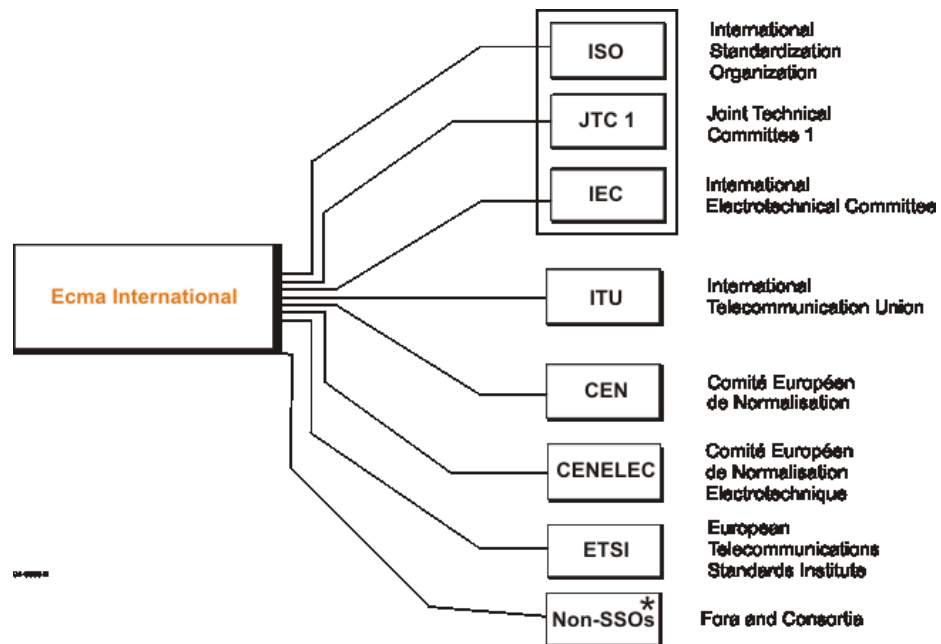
Ecma International

ISO
International Standardization Organization

JTC 1
Joint Technical Committee 1

IEC
International Electrotechnical Committee

ITU
International Telecommunication Union

CEN
Comité Européen de Normalisation

CENELEC
Comité Européen de Normalisation Electrotechnique

ETSI
European Telecommunications Standards Institute

Non-SSOs*
Fora and Consortia

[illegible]